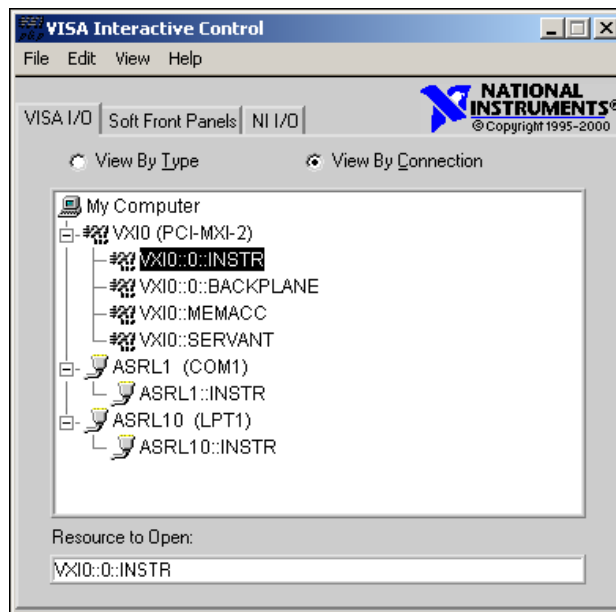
VISA Interactive Control

File Edit View Help

NATIONAL INSTRUMENTS®
© Copyright 1995-2000

VISA I/O | Soft Front Panels | NI I/O

View By Type
View By Connection

My Computer
VXI0 (PCI-MXI-2)
VXI0::0::INSTR
VXI0::0::BACKPLANE
VXI0::MEMACC
VXI0::SERVANT
ASRL1 (COM1)
ASRL1::INSTR
ASRL10 (LPT1)
ASRL10::INSTR

Resource to Open:
VXI0::0::INSTR